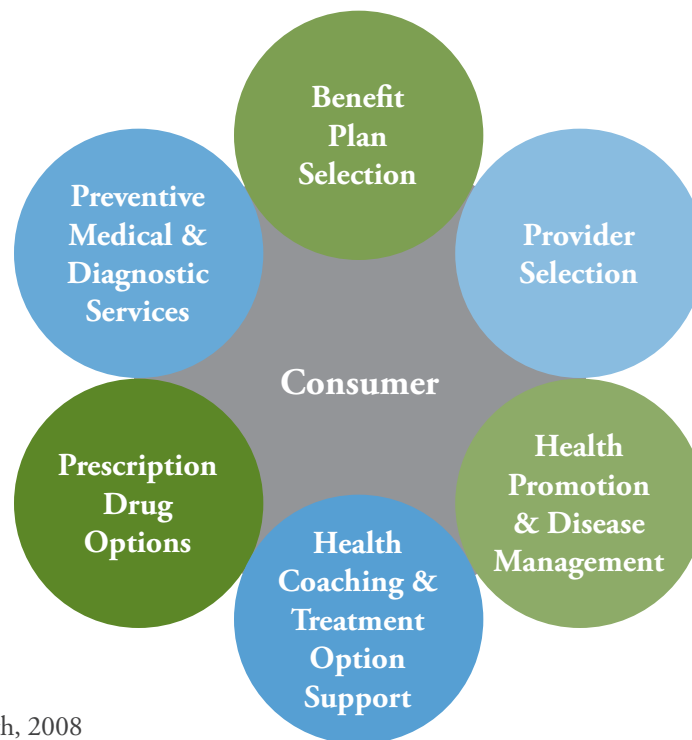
Benefit Plan Selection

Provider Selection

Health Promotion & Disease Management

Health Coaching & Treatment Option Support

Prescription Drug Options

Preventive Medical & Diagnostic Services

Consumer

h, 2008